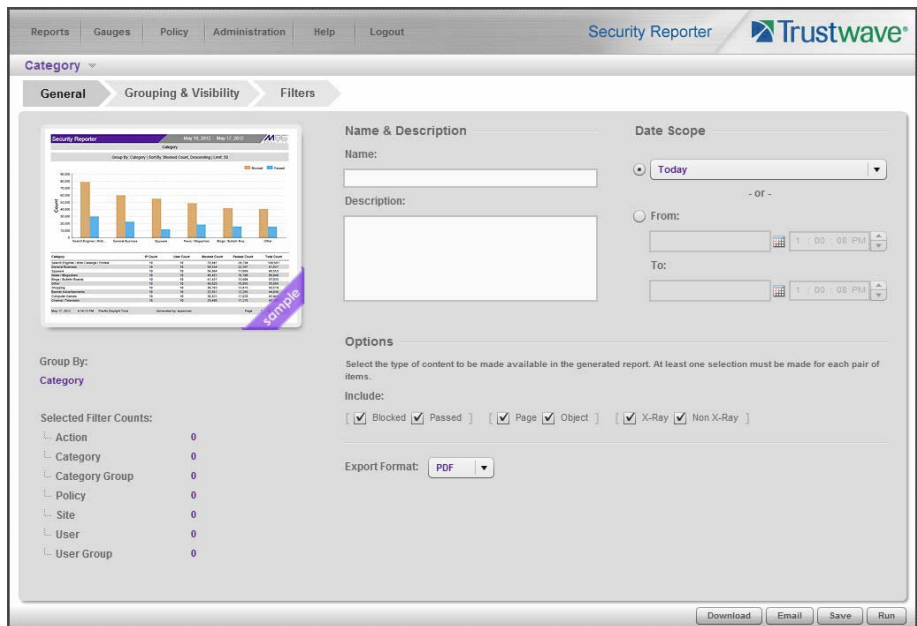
Reports Gauges Policy Administration Help Logout

Security Reporter

Trustwave®

Category

General Grouping & Visibility Filters

sample

Group By:
Category

Selected Filter Counts:
Action 0
Category 0
Category Group 0
Policy 0
Site 0
User 0
User Group 0

Name & Description

Name:

Description:

Date Scope

Today

- or -

From:

1 : 00 : 08 PM

To:

1 : 00 : 08 PM

Options

Select the type of content to be made available in the generated report. At least one selection must be made for each pair of items.

Include:

[ Blocked Passed ] [ Page Object ] [ X-Ray Non X-Ray ]

Export Format: PDF

Download Email Save Run